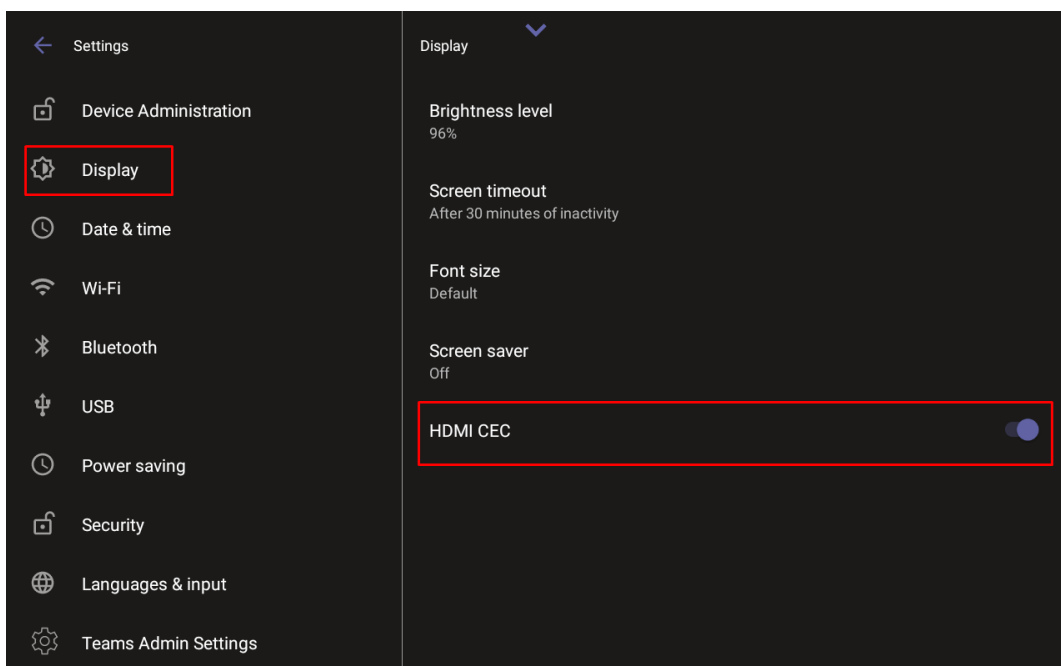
Settings

Device Administration

Display

Date & time

Wi-Fi

Bluetooth

USB

Power saving

Security

Languages & input

Teams Admin Settings

Display

Brightness level
96%

Screen timeout
After 30 minutes of inactivity

Font size
Default

Screen saver
Off

HDMI CEC